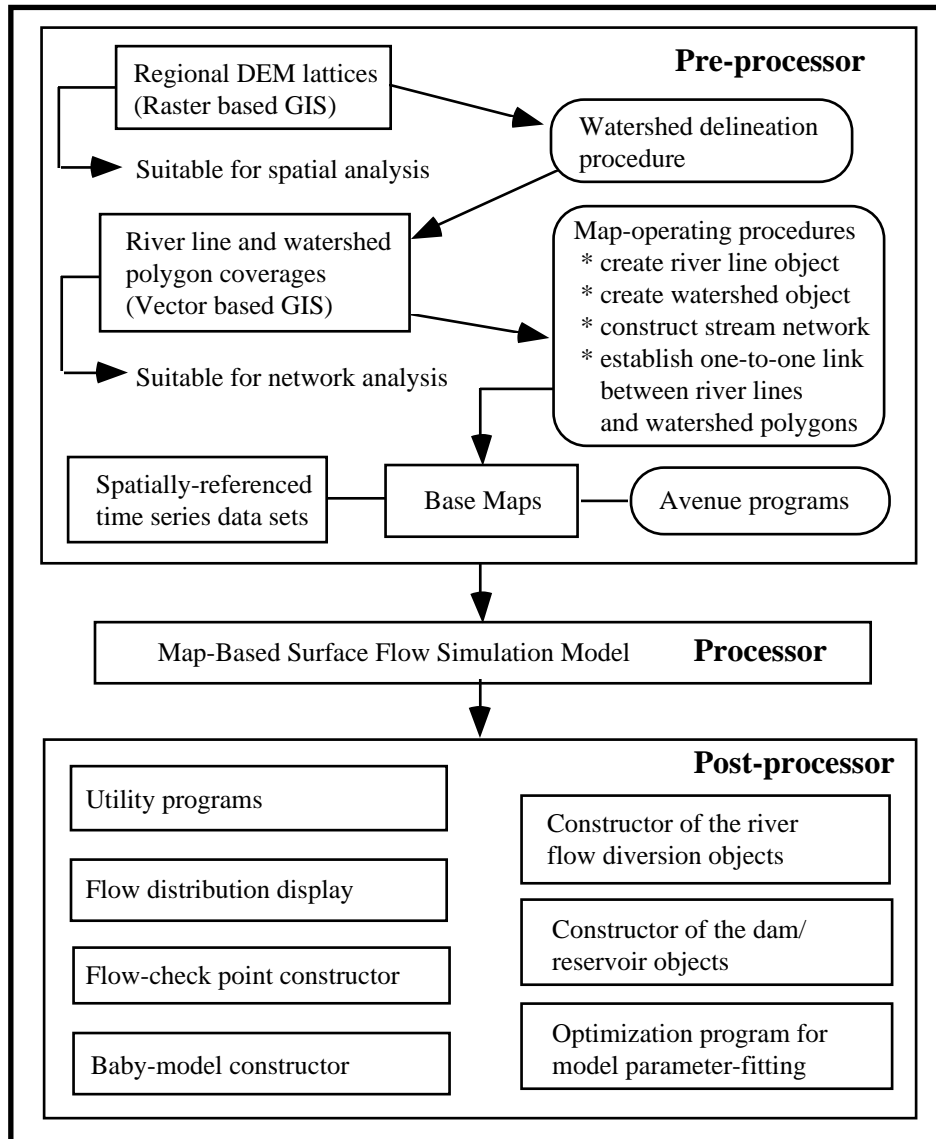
Pre-processor

Regional DEM lattices (Raster based GIS)

Suitable for spatial analysis

Watershed delineation procedure

River line and watershed polygon coverages (Vector based GIS)

Suitable for network analysis

Map-operating procedures
* create river line object
* create watershed object
* construct stream network
* establish one-to-one link between river lines and watershed polygons

Spatially-referenced time series data sets

Base Maps

Avenue programs

Map-Based Surface Flow Simulation Model

Processor

Post-processor

Utility programs

Flow distribution display

Flow-check point constructor

Baby-model constructor

Constructor of the river flow diversion objects

Constructor of the dam/ reservoir objects

Optimization program for model parameter-fitting